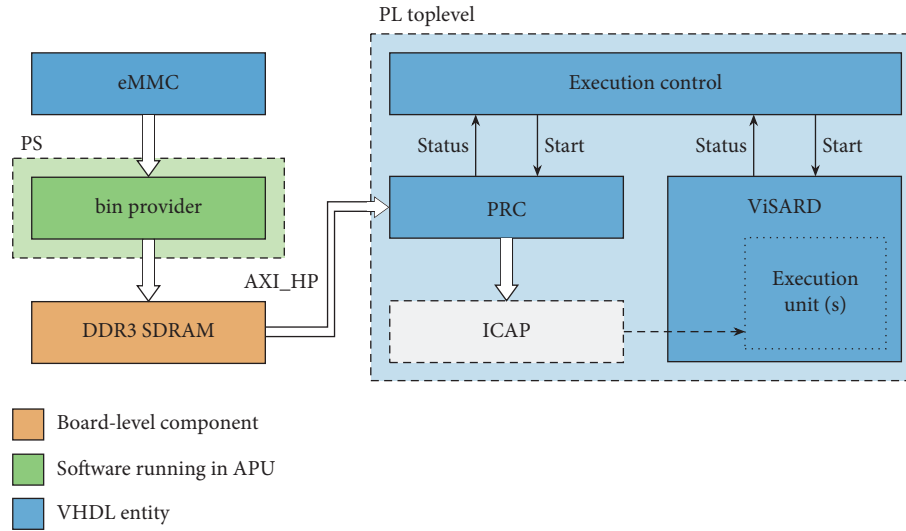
PL toplevel

eMMC

Execution control

Status

Start

Status

Start

PS

bin provider

PRC

ViSARD

Execution unit (s)

AXI_HP

DDR3 SDRAM

ICAP

Board-level component

Software running in APU

VHDL entity